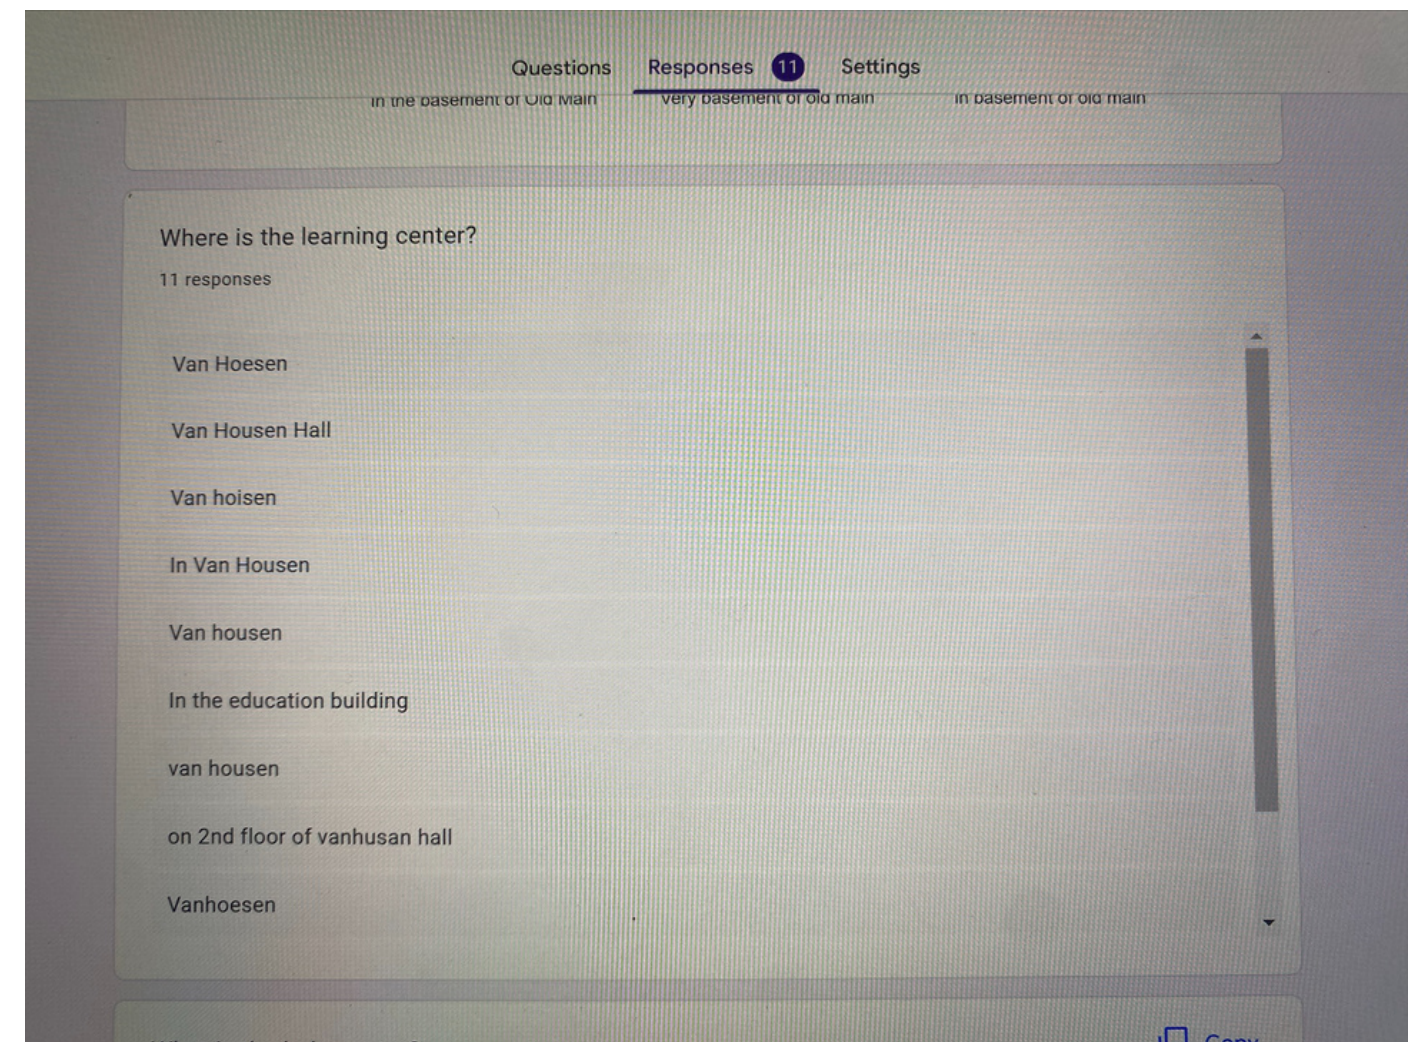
Questions Responses 11 Settings

In the basement of Old Main very basement of old main in basement of old main

Where is the learning center?

11 responses

Van Hoesen

Van Housen Hall

Van hoisen

In Van Housen

Van housen

In the education building

van housen

on 2nd floor of vanhusan hall

Vanhoesen

Copy